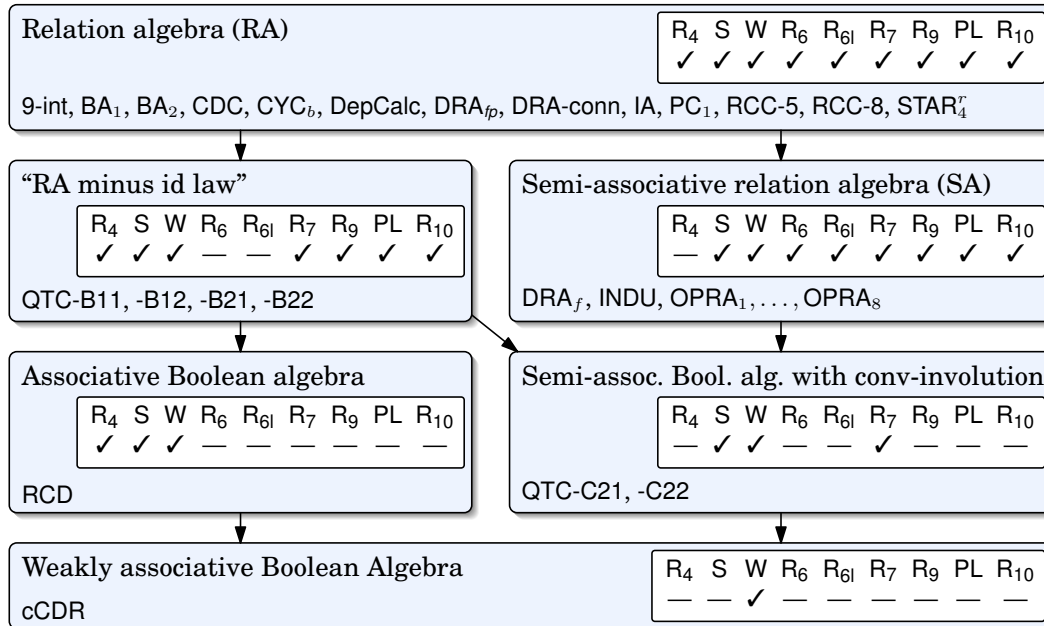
Relation algebra (RA)

| $R_4$ | S | W | $R_6$ | $R_{6l}$ | $R_7$ | $R_9$ | PL | $R_{10}$ |
|---|---|---|---|---|---|---|---|---|
| ✓ | ✓ | ✓ | ✓ | ✓ | ✓ | ✓ | ✓ | ✓ |

9-int, $BA_1$, $BA_2$, CDC, $CYC_b$, DepCalc, $DRA_{fp}$, DRA-conn, IA, $PC_1$, RCC-5, RCC-8, $STAR_4^r$

“RA minus id law”

| $R_4$ | S | W | $R_6$ | $R_{6l}$ | $R_7$ | $R_9$ | PL | $R_{10}$ |
|---|---|---|---|---|---|---|---|---|
| ✓ | ✓ | ✓ | — | — | ✓ | ✓ | ✓ | ✓ |

QTC-B11, -B12, -B21, -B22

Semi-associative relation algebra (SA)

| $R_4$ | S | W | $R_6$ | $R_{6l}$ | $R_7$ | $R_9$ | PL | $R_{10}$ |
|---|---|---|---|---|---|---|---|---|
| — | ✓ | ✓ | ✓ | ✓ | ✓ | ✓ | ✓ | ✓ |

$DRA_f$, INDU, $OPRA_1, \ldots, OPRA_8$

Associative Boolean algebra

| $R_4$ | S | W | $R_6$ | $R_{6l}$ | $R_7$ | $R_9$ | PL | $R_{10}$ |
|---|---|---|---|---|---|---|---|---|
| ✓ | ✓ | ✓ | — | — | — | — | — | — |

RCD

Semi-assoc. Bool. alg. with conv-involution

| $R_4$ | S | W | $R_6$ | $R_{6l}$ | $R_7$ | $R_9$ | PL | $R_{10}$ |
|---|---|---|---|---|---|---|---|---|
| — | ✓ | ✓ | — | — | ✓ | — | — | — |

QTC-C21, -C22

Weakly associative Boolean Algebra

| $R_4$ | S | W | $R_6$ | $R_{6l}$ | $R_7$ | $R_9$ | PL | $R_{10}$ |
|---|---|---|---|---|---|---|---|---|
| — | — | ✓ | — | — | — | — | — | — |

cCDR